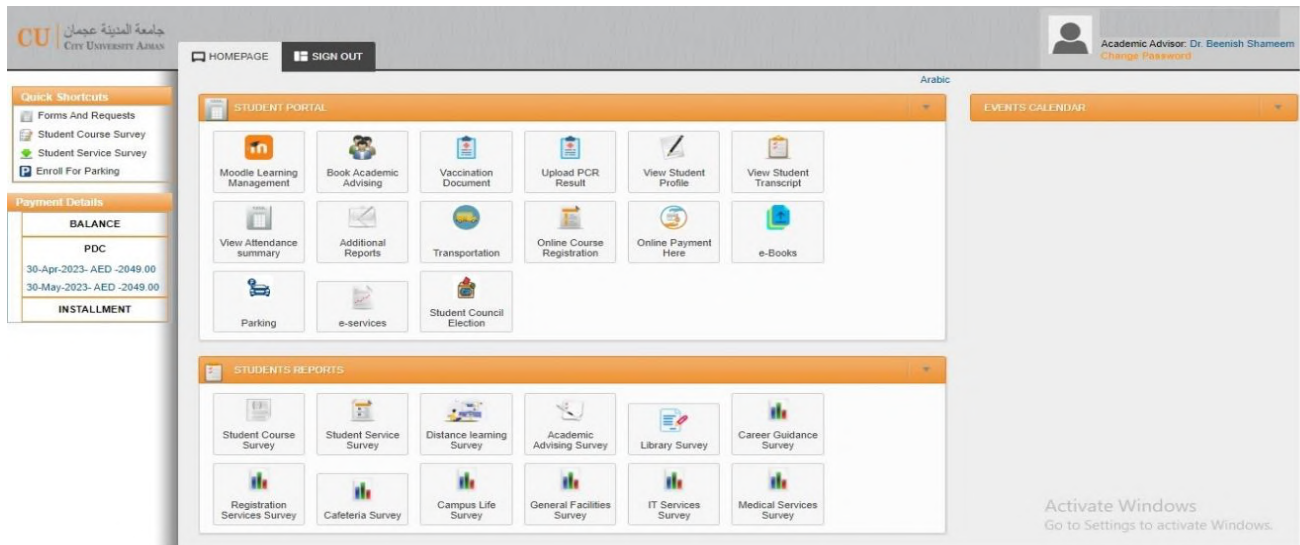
CU جامعة المدينة عجمان
CITY UNIVERSITY AJMAN

HOMEPAGE
SIGN OUT

Academic Advisor: Dr. Beenish Shameem
Change Password

Arabic

Quick Shortcuts
Forms And Requests
Student Course Survey
Student Service Survey
Enroll For Parking

Payment Details
BALANCE
PDC
30-Apr-2023- AED -2049.00
30-May-2023- AED -2049.00
INSTALLMENT

STUDENT PORTAL

Moodle Learning Management
Book Academic Advising
Vaccination Document
Upload PCR Result
View Student Profile
View Student Transcript
View Attendance summary
Additional Reports
Transportation
Online Course Registration
Online Payment Here
e-Books
Parking
e-services
Student Council Election

EVENTS CALENDAR

STUDENTS REPORTS

Student Course Survey
Student Service Survey
Distance learning Survey
Academic Advising Survey
Library Survey
Career Guidance Survey
Registration Services Survey
Cafeteria Survey
Campus Life Survey
General Facilities Survey
IT Services Survey
Medical Services Survey

Activate Windows
Go to Settings to activate Windows.